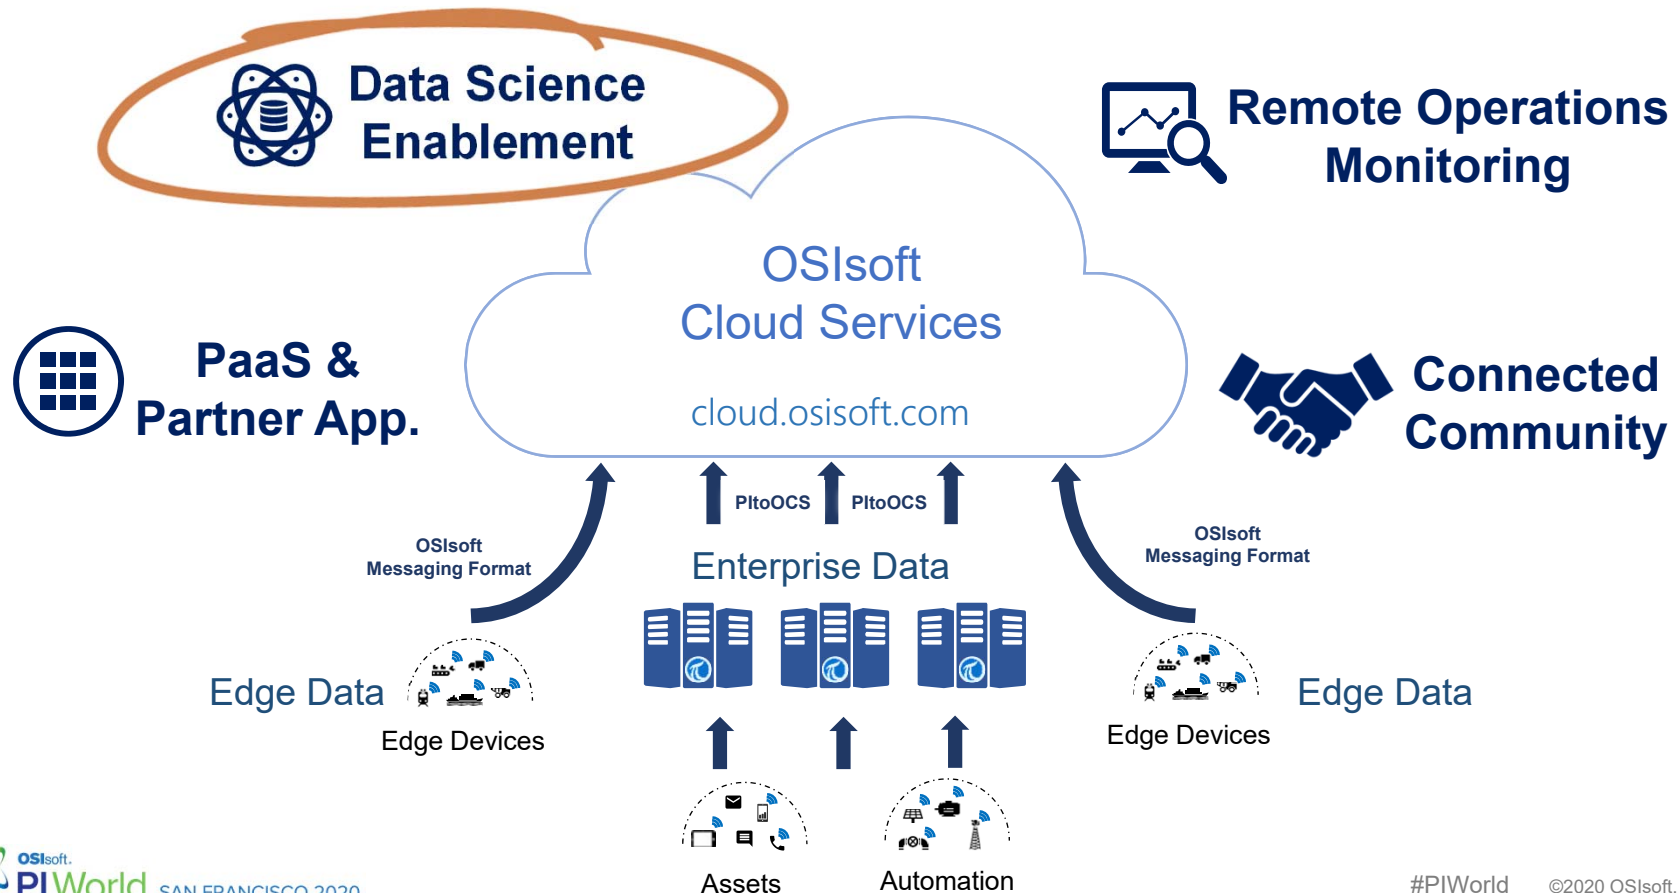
Data Science Enablement

Remote Operations Monitoring

OSIsoft Cloud Services

cloud.osisoft.com

PaaS & Partner App.

Connected Community

PItoOCS

PItoOCS

OSIsoft Messaging Format

OSIsoft Messaging Format

Enterprise Data

Edge Data

Edge Devices

Edge Devices

Edge Data

Assets

Automation

OSIsoft.
PI World SAN FRANCISCO 2020

#PIWorld

©2020 OSIsoft